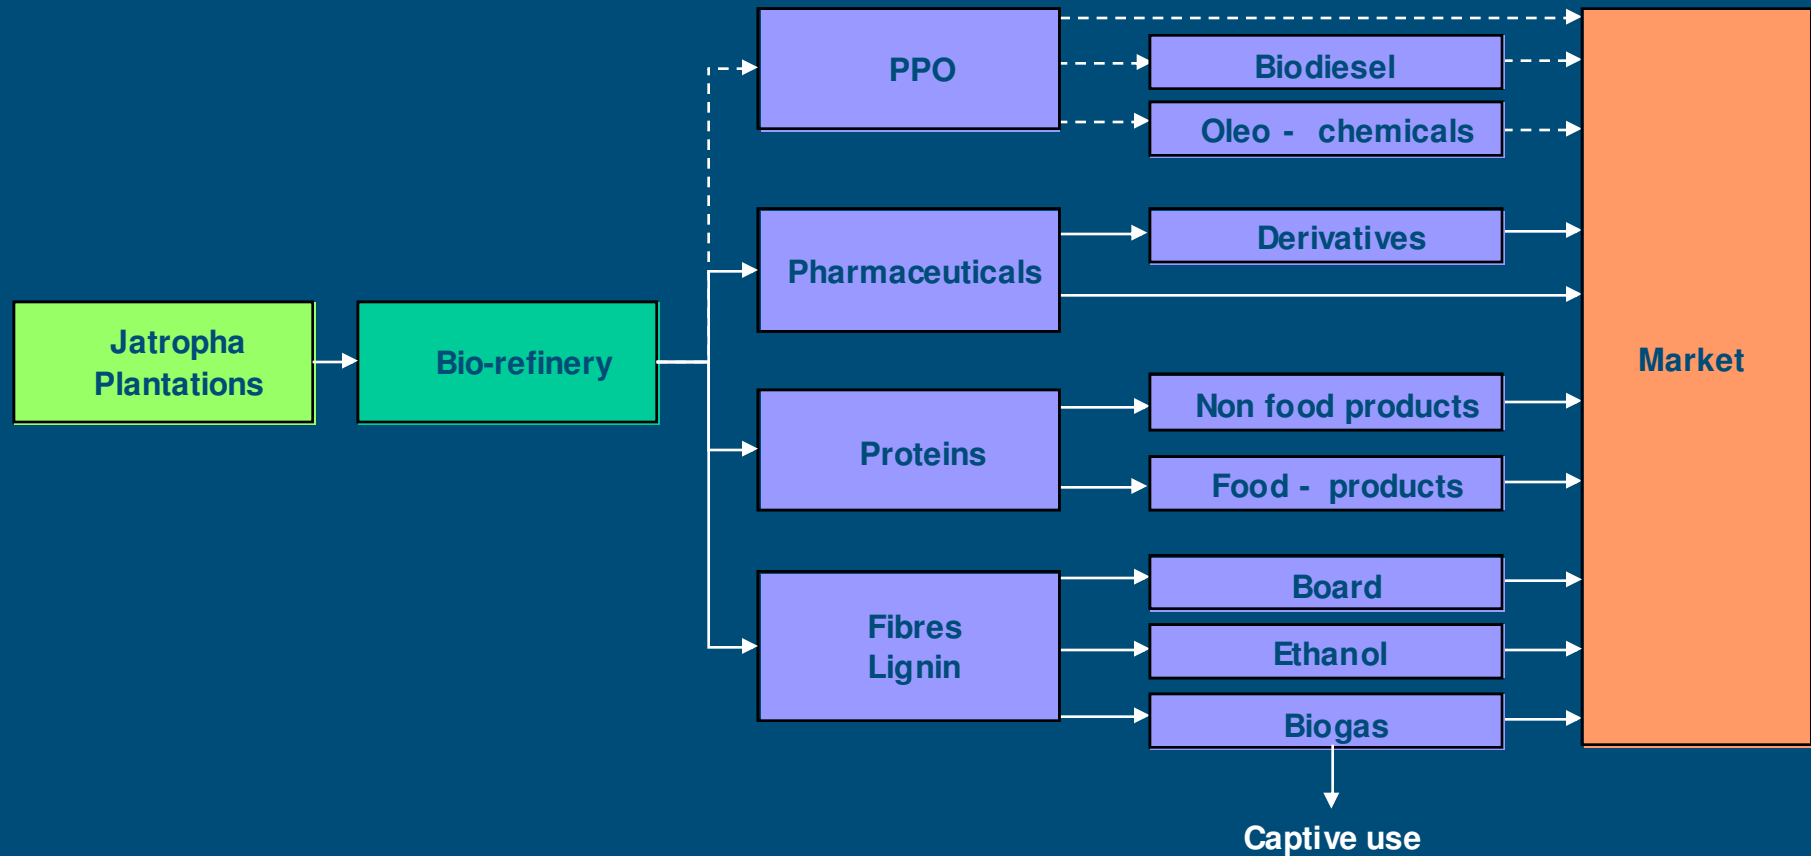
Jatropha Plantations

Bio-refinery

PPO

Pharmaceuticals

Proteins

Fibres
Lignin

Biodiesel

Oleo - chemicals

Derivatives

Non food products

Food - products

Board

Ethanol

Biogas

Market

Captive use